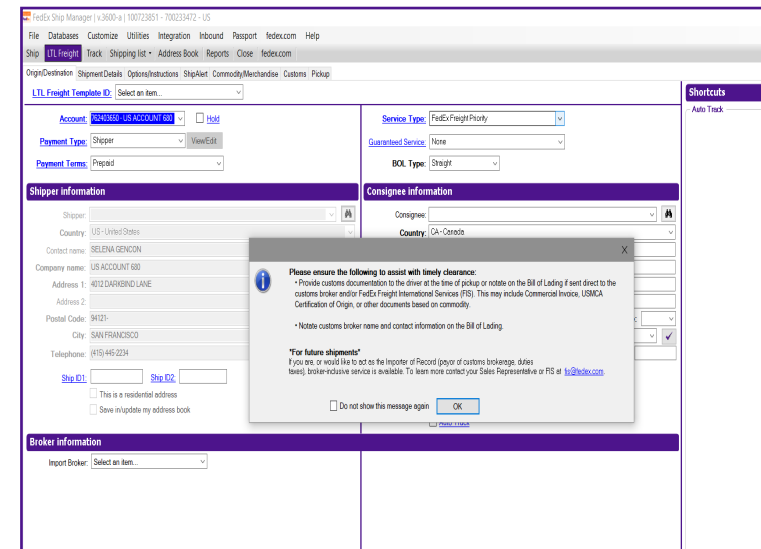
FedEx Ship Manager | v.3600-a | 100723851 - 700233472 - US

File Databases Customize Utilities Integration Inbound Passport fedex.com Help

Ship LTL Freight Track Shipping list Address Book Reports Close fedex.com

Origin/Destination Shipment Details Options/Instructions ShipAlert Commodity/Merchandise Customs Pickup

LTL Freight Template ID: Select an item...

Shortcuts

Auto Track

Account: 762403650 - US ACCOUNT 680 Hold

Payment Type: Shipper View/Edit

Payment Terms: Prepaid

Service Type: FedEx Freight Priority

Guaranteed Service: None

BOL Type: Straight

Shipper information

Shipper:

Country: US - United States

Contact name: SELENA GENCON

Company name: US ACCOUNT 680

Address 1: 4012 DARKBIND LANE

Address 2:

Postal Code: 94121-

City: SAN FRANCISCO

Telephone: (415) 445-2234

Ship ID1: Ship ID2:

This is a residential address

Save in/update my address book

Consignee information

Consignee:

Country: CA - Canada

Auto Track

Broker information

Import Broker: Select an item...

X

Please ensure the following to assist with timely clearance:

• Provide customs documentation to the driver at the time of pickup or notate on the Bill of Lading if sent direct to the customs broker and/or FedEx Freight International Services (FIS). This may include Commercial Invoice, USMCA Certification of Origin, or other documents based on commodity.

• Notate customs broker name and contact information on the Bill of Lading.

*For future shipments*
If you are, or would like to act as the Importer of Record (payor of customs brokerage, duties taxes), broker-inclusive service is available. To learn more contact your Sales Representative or FIS at fis@fedex.com.

Do not show this message again OK